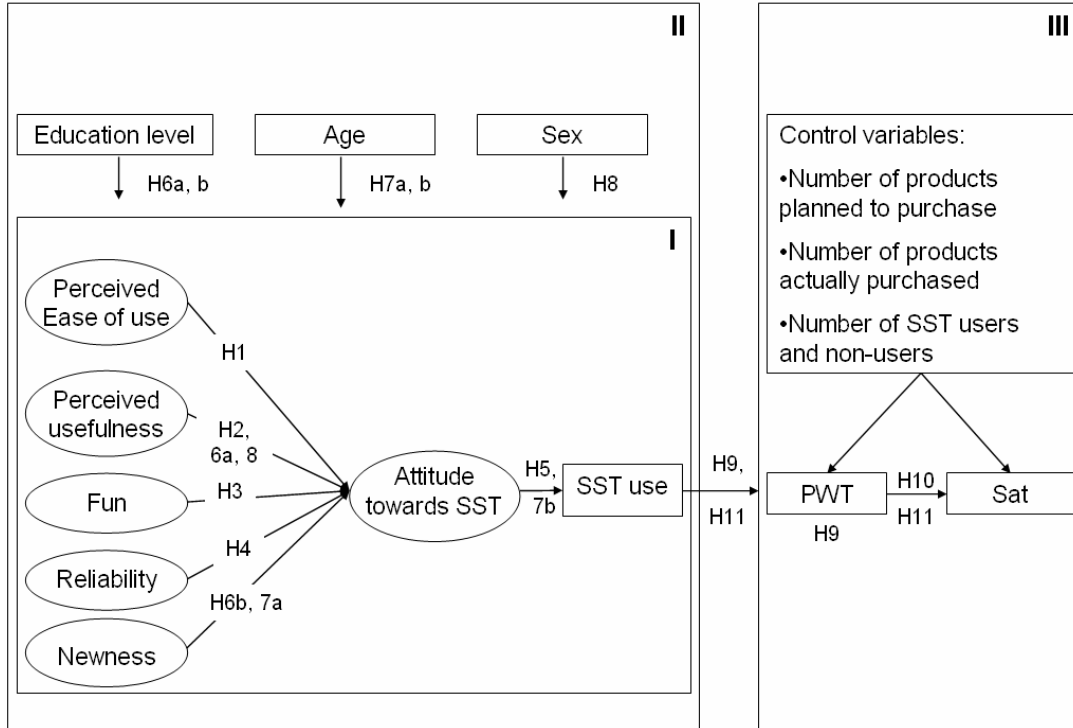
II

III

Education level

Age

Sex

H6a, b

H7a, b

H8

I

Perceived Ease of use

H1

Perceived usefulness

H2, 6a, 8

Fun

H3

Reliability

H4

H6b, 7a

Newness

Attitude towards SST

H5, 7b

SST use

H9, H11

Control variables:

•Number of products planned to purchase

•Number of products actually purchased

•Number of SST users and non-users

PWT

H9

H10

H11

Sat